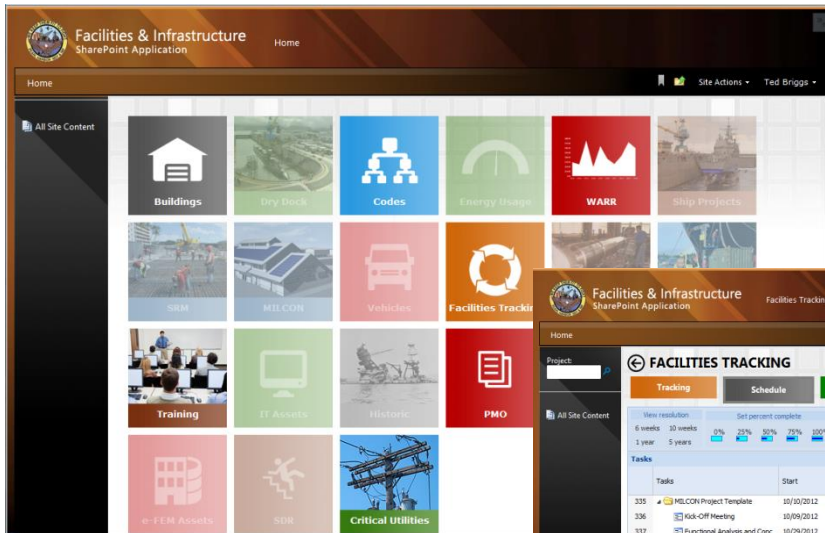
Facilities & Infrastructure
SharePoint Application

Home

Home

Site Actions ▾ Ted Briggs ▾

All Site Content

Buildings

Dry Dock

Codes

Energy Usage

WARR

Ship Projects

SRM

MILCON

Vehicles

Facilities Tracking

Training

IT Assets

Historic

PMO

e-FEM Assets

SDR

Critical Utilities

Facilities & Infrastructure
SharePoint Application

Facilities Tracking

Home

Project:

All Site Content

FACILITIES TRACKING

Tracking

Schedule

View resolution

6 weeks 10 weeks

1 year 5 years

Set percent complete

0% 25% 50% 75% 100%

Tasks

| | Tasks | Start |
|---|---|---|
| 335 | MILCON Project Template | 10/10/2012 |
| 336 | Kick-Off Meeting | 10/09/2012 |
| 337 | Functional Analysis and Conc | 10/29/2012 |